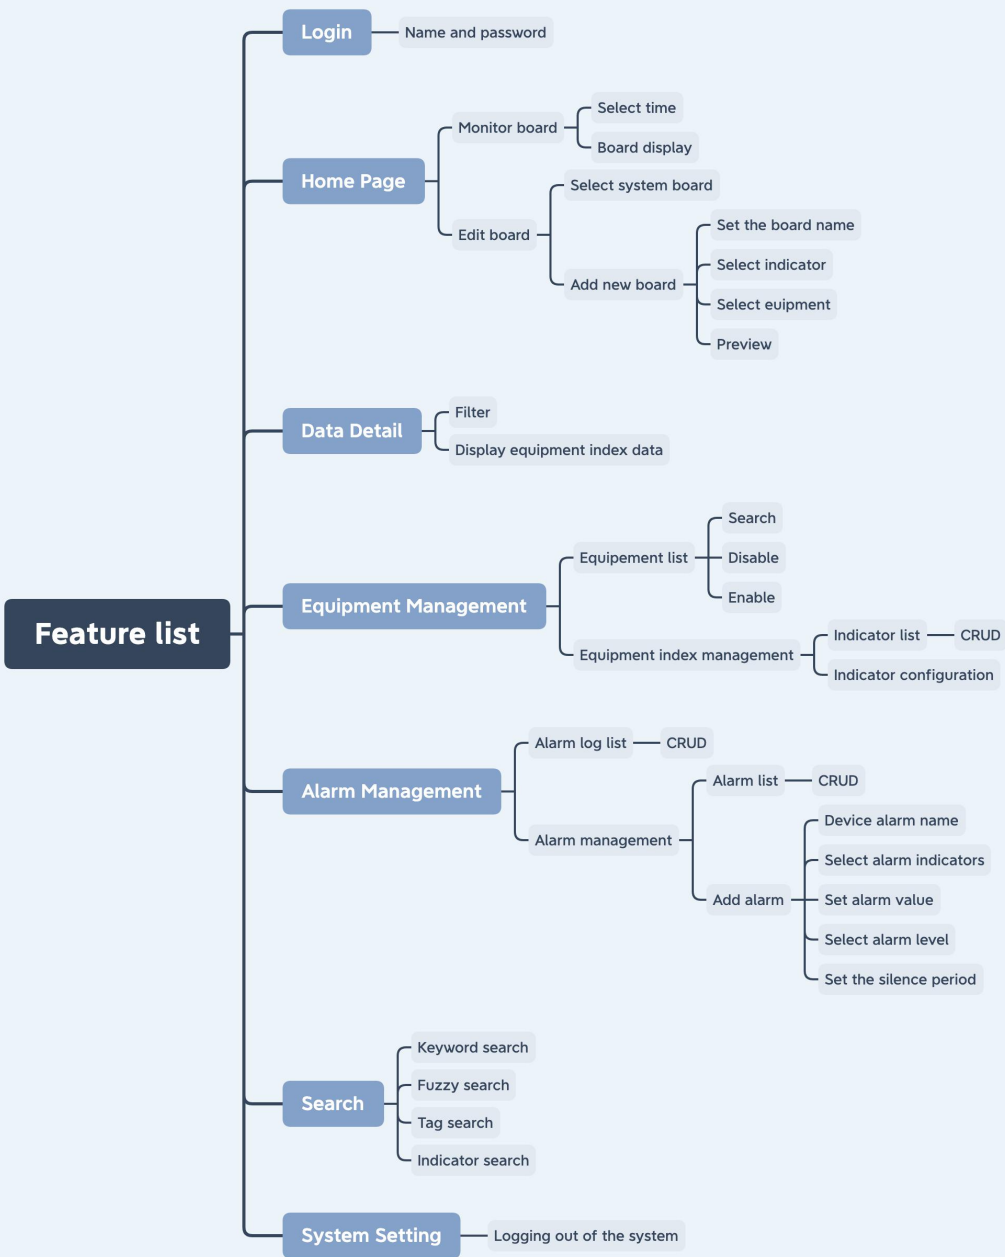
Feature list

Login
Name and password

Home Page
Monitor board
Select time
Board display
Edit board
Select system board
Add new board
Set the board name
Select indicator
Select euipment
Preview

Data Detail
Filter
Display equipment index data

Equipment Management
Equipement list
Search
Disable
Enable
Equipment index management
Indicator list
CRUD
Indicator configuration

Alarm Management
Alarm log list
CRUD
Alarm management
Alarm list
CRUD
Add alarm
Device alarm name
Select alarm indicators
Set alarm value
Select alarm level
Set the silence period

Search
Keyword search
Fuzzy search
Tag search
Indicator search

System Setting
Logging out of the system